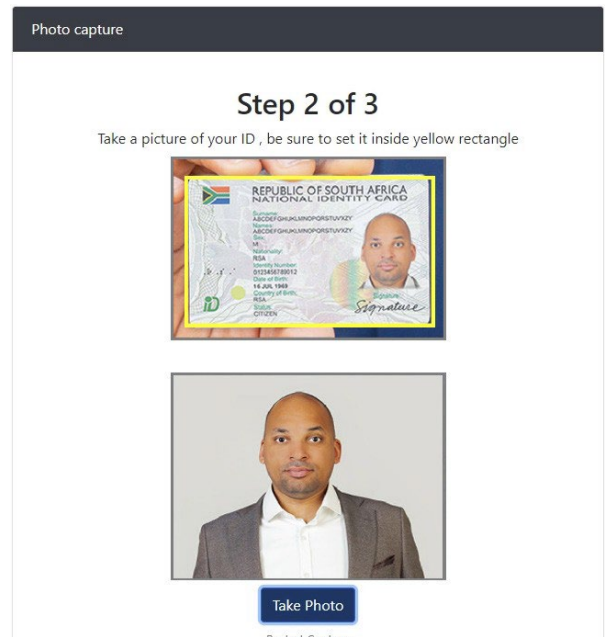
Photo capture

Step 2 of 3

Take a picture of your ID , be sure to set it inside yellow rectangle

REPUBLIC OF SOUTH AFRICA
NATIONAL IDENTITY CARD

Surname
ABCDEFGHIJKLMNOPQRSTUVXZY
Names
ABCDEFGHIJKLMNOPQRSTUVXZY
Sex
M
Nationality
RSA
Identity Number
0123456789012
Date of Birth
16 JUL 1969
Country of Birth
RSA
Status
CITIZEN
Signature

Take Photo

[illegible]